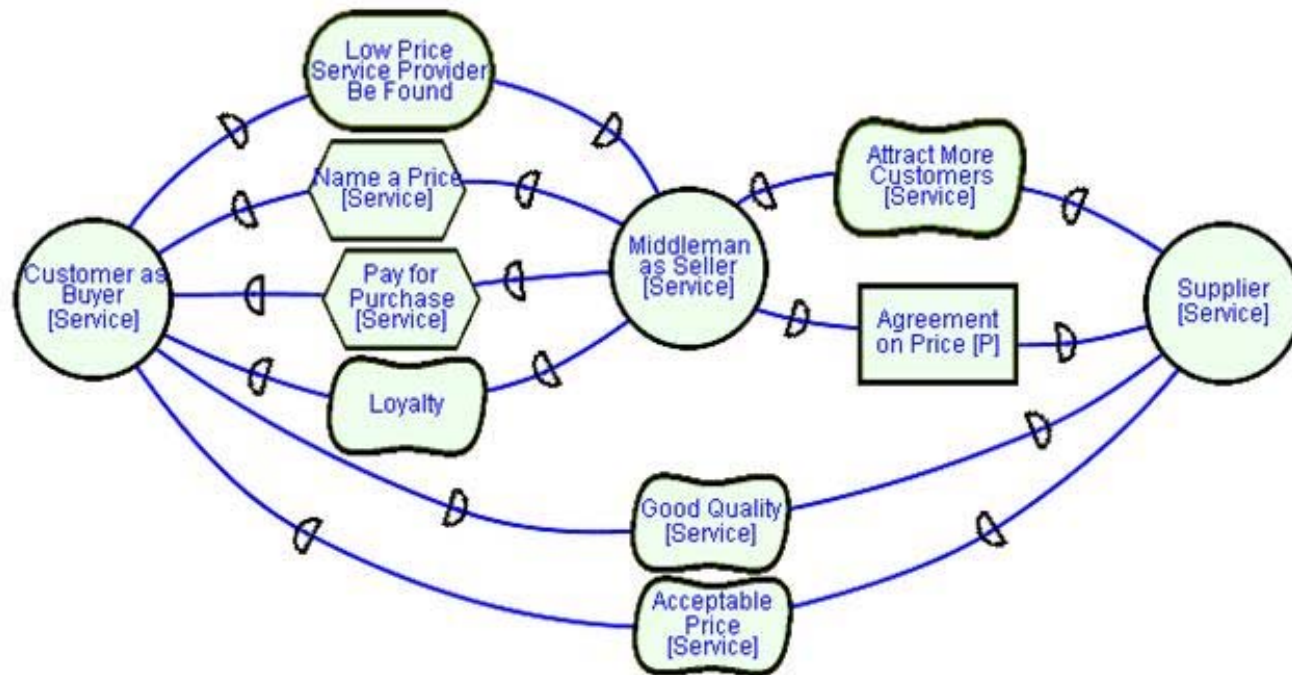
Low Price Service Provider Be Found

Name a Price [Service]

Attract More Customers [Service]

Customer as Buyer [Service]

Pay for Purchase [Service]

Middleman as Seller [Service]

Supplier [Service]

Agreement on Price [P]

Loyalty

Good Quality [Service]

Acceptable Price [Service]